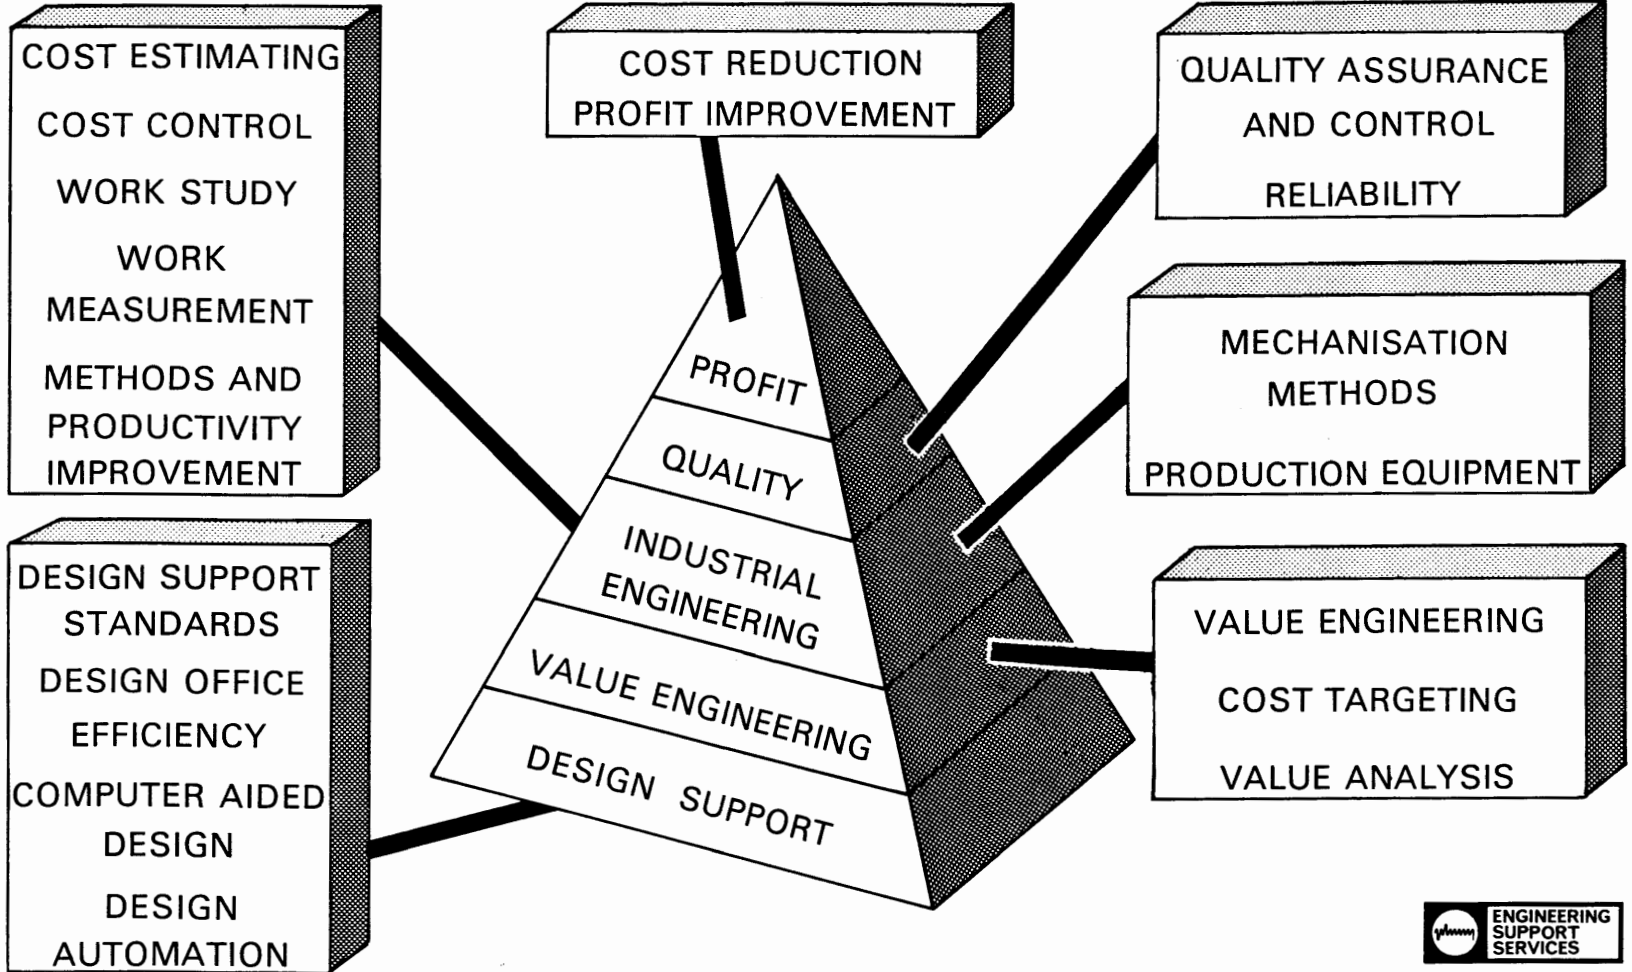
COST ESTIMATING
COST CONTROL
WORK STUDY
WORK MEASUREMENT
METHODS AND PRODUCTIVITY IMPROVEMENT

COST REDUCTION
PROFIT IMPROVEMENT

QUALITY ASSURANCE AND CONTROL
RELIABILITY

MECHANISATION
METHODS
PRODUCTION EQUIPMENT

PROFIT
QUALITY
INDUSTRIAL ENGINEERING
VALUE ENGINEERING
DESIGN SUPPORT

DESIGN SUPPORT
STANDARDS
DESIGN OFFICE EFFICIENCY
COMPUTER AIDED DESIGN
DESIGN AUTOMATION

VALUE ENGINEERING
COST TARGETING
VALUE ANALYSIS

ENGINEERING SUPPORT SERVICES